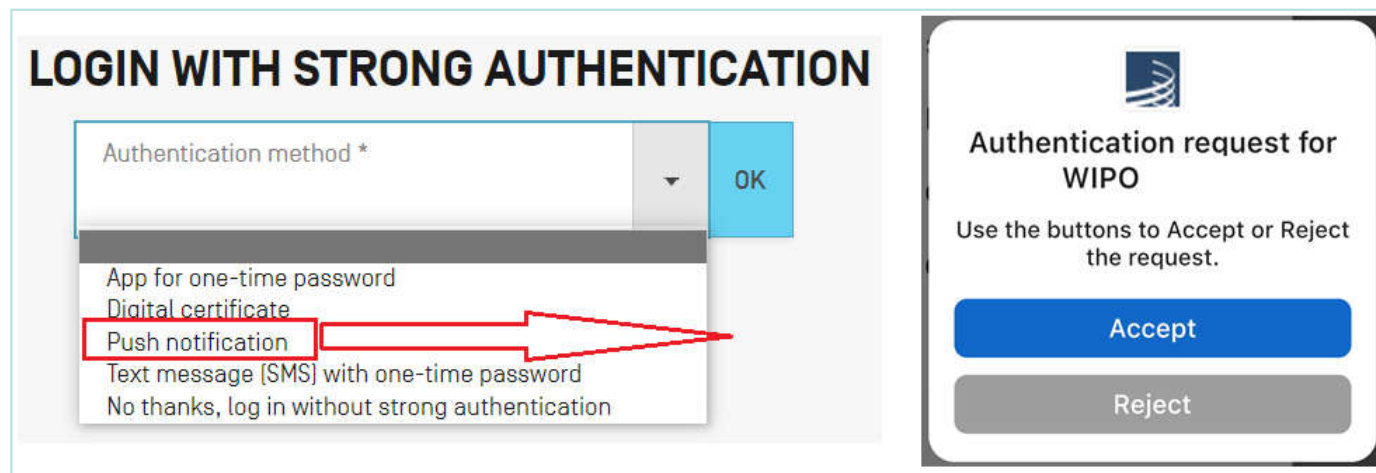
LOGIN WITH STRONG AUTHENTICATION

Authentication method *

OK

App for one-time password
Digital certificate
Push notification
Text message (SMS) with one-time password
No thanks, log in without strong authentication

Authentication request for WIPO

Use the buttons to Accept or Reject the request.

Accept

Reject